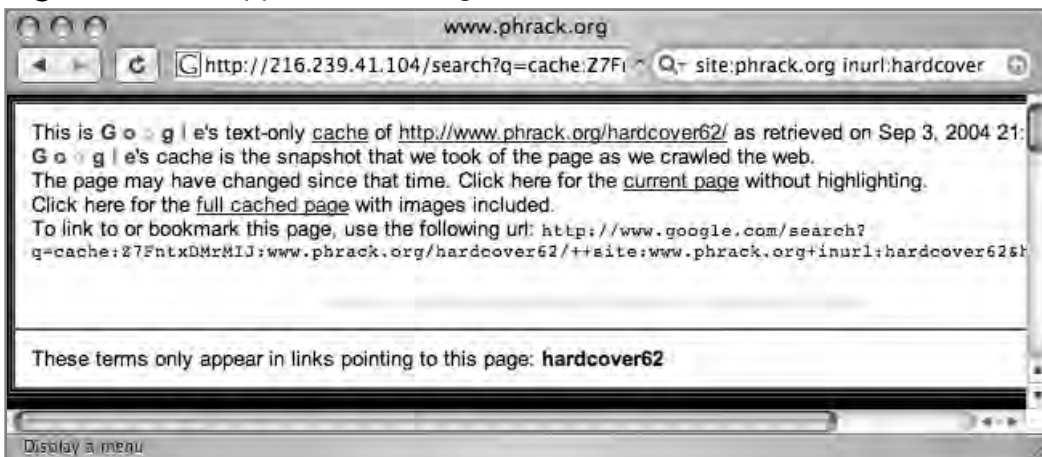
www.phrack.org

http://216.239.41.104/search?q=cache:Z7Fı

site:phrack.org inurl:hardcover

This is Google's text-only cache of http://www.phrack.org/hardcover62/ as retrieved on Sep 3, 2004 21:
Google's cache is the snapshot that we took of the page as we crawled the web.
The page may have changed since that time. Click here for the current page without highlighting.
Click here for the full cached page with images included.
To link to or bookmark this page, use the following url: http://www.google.com/search?q=cache:Z7FntxDMrMIJ:www.phrack.org/hardcover62/++site:www.phrack.org+inurl:hardcover62&h

These terms only appear in links pointing to this page: hardcover62

Display a menu